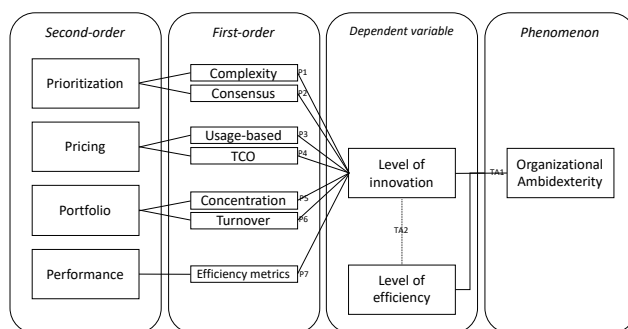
Second-order

Prioritization

Pricing

Portfolio

Performance

First-order

Complexity P1

Consensus P2

Usage-based P3

TCO P4

Concentration P5

Turnover P6

Efficiency metrics P7

Dependent variable

Level of innovation

TA2

Level of efficiency

TA1

Phenomenon

Organizational Ambidexterity